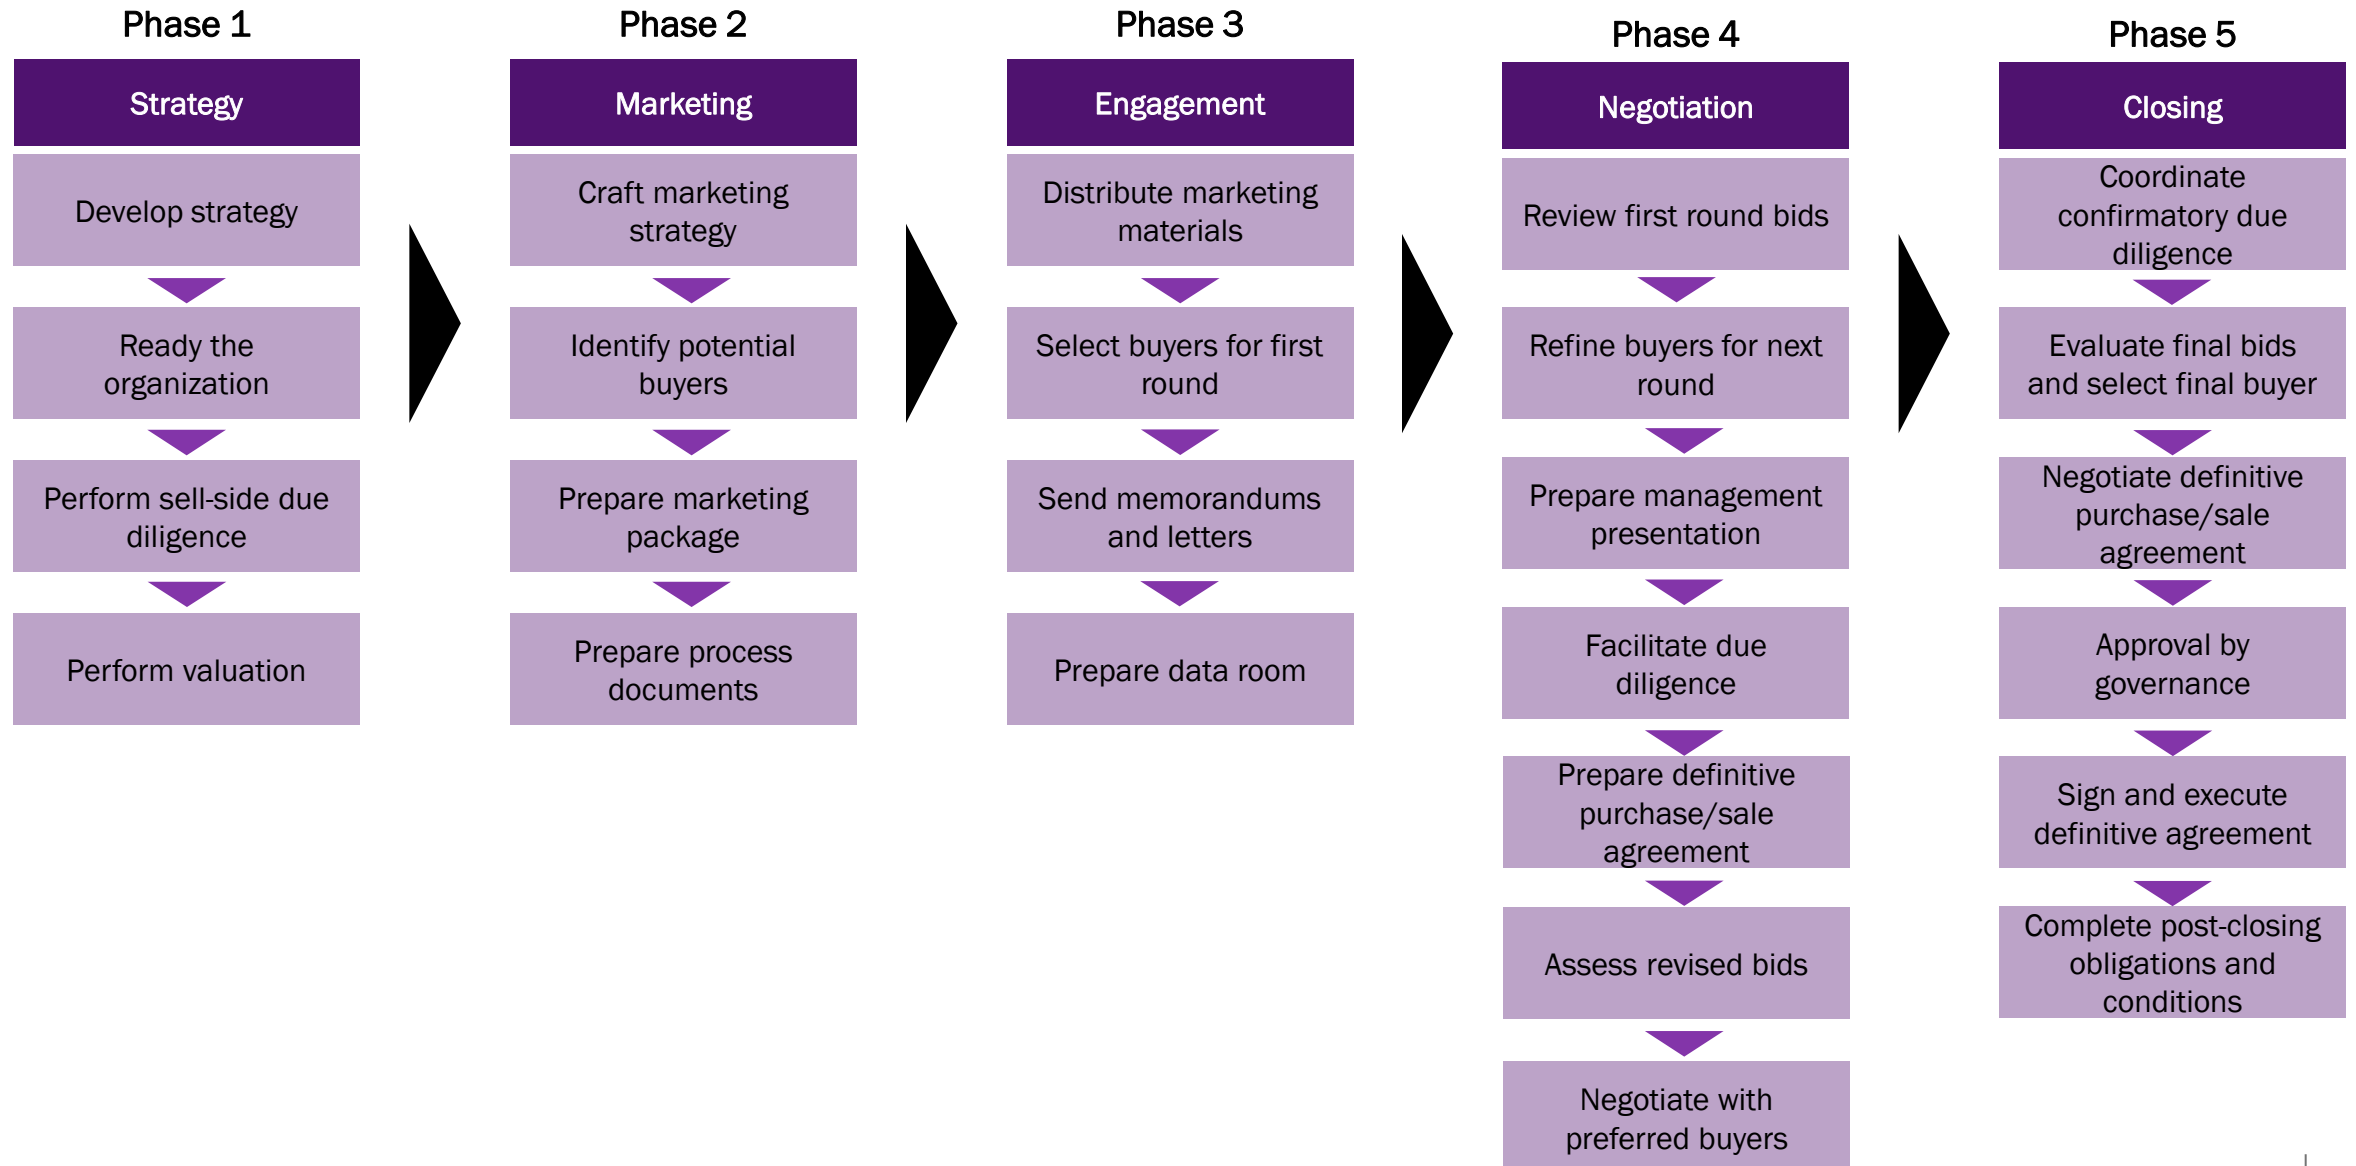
Phase 1

Strategy

Develop strategy

Ready the organization

Perform sell-side due diligence

Perform valuation

Phase 2

Marketing

Craft marketing strategy

Identify potential buyers

Prepare marketing package

Prepare process documents

Phase 3

Engagement

Distribute marketing materials

Select buyers for first round

Send memorandums and letters

Prepare data room

Phase 4

Negotiation

Review first round bids

Refine buyers for next round

Prepare management presentation

Facilitate due diligence

Prepare definitive purchase/sale agreement

Assess revised bids

Negotiate with preferred buyers

Phase 5

Closing

Coordinate confirmatory due diligence

Evaluate final bids and select final buyer

Negotiate definitive purchase/sale agreement

Approval by governance

Sign and execute definitive agreement

Complete post-closing obligations and conditions